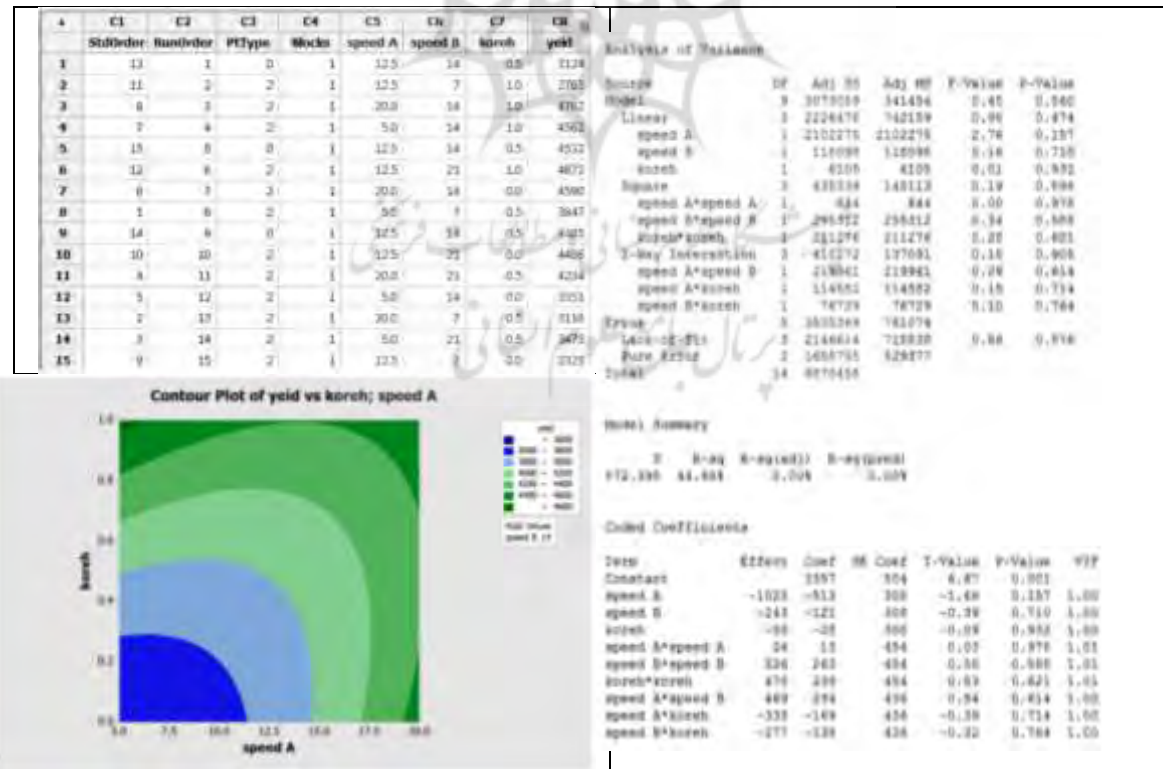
| + | C1 | C2 | C3 | C4 | C5 | C6 | C7 | C8 |
|---|---|---|---|---|---|---|---|---|
| | StdOrder | RunOrder | PtType | Blocks | speed A | speed B | korch | yeid |
| 1 | 13 | 1 | 0 | 1 | 12.5 | 14 | 0.5 | 2128 |
| 2 | 11 | 2 | 2 | 1 | 12.5 | 7 | 1.0 | 2765 |
| 3 | 6 | 3 | 2 | 1 | 20.0 | 14 | 1.0 | 4762 |
| 4 | 7 | 4 | 2 | 1 | 5.0 | 14 | 1.0 | 4562 |
| 5 | 15 | 5 | 0 | 1 | 12.5 | 14 | 0.5 | 4532 |
| 6 | 12 | 6 | 2 | 1 | 12.5 | 21 | 1.0 | 4672 |
| 7 | 8 | 7 | 2 | 1 | 20.0 | 14 | 0.0 | 4590 |
| 8 | 1 | 8 | 2 | 1 | 5.0 | 7 | 0.5 | 3647 |
| 9 | 14 | 9 | 0 | 1 | 12.5 | 14 | 0.5 | 4485 |
| 10 | 10 | 10 | 2 | 1 | 12.5 | 21 | 0.0 | 4466 |
| 11 | 4 | 11 | 2 | 1 | 20.0 | 21 | 0.5 | 4234 |
| 12 | 5 | 12 | 2 | 1 | 5.0 | 14 | 0.0 | 3351 |
| 13 | 2 | 13 | 2 | 1 | 20.0 | 7 | 0.5 | 3118 |
| 14 | 3 | 14 | 2 | 1 | 5.0 | 21 | 0.5 | 3473 |
| 15 | 9 | 15 | 2 | 1 | 12.5 | 7 | 0.0 | 2325 |

Contour Plot of yeid vs korch; speed A

yeid
< 3000
3000 – 3500
3500 – 4000
4000 – 4500
4500 – 5000
5000 – 5500
> 5500

Hold Values
speed B 14

korch
1.0
0.8
0.6
0.4
0.2
0.0

5.0 7.5 10.0 12.5 15.0 17.5 20.0
speed A

Analysis of Variance

| Source | DF | Adj SS | Adj MS | F-Value | P-Value |
|---|---|---|---|---|---|
| Model | 9 | 3073039 | 341454 | 0.45 | 0.860 |
| Linear | 3 | 2226476 | 742159 | 0.98 | 0.474 |
| speed A | 1 | 2102275 | 2102275 | 2.76 | 0.157 |
| speed B | 1 | 118098 | 118098 | 0.16 | 0.710 |
| korch | 1 | 6105 | 6105 | 0.01 | 0.932 |
| Square | 3 | 435338 | 145113 | 0.19 | 0.898 |
| speed A*speed A | 1 | 844 | 844 | 0.00 | 0.976 |
| speed B*speed B | 1 | 256812 | 256812 | 0.34 | 0.586 |
| korch*korch | 1 | 211276 | 211276 | 0.28 | 0.621 |
| 2-Way Interaction | 3 | 411272 | 137091 | 0.18 | 0.906 |
| speed A*speed B | 1 | 218961 | 218961 | 0.29 | 0.614 |
| speed A*korch | 1 | 114582 | 114582 | 0.15 | 0.714 |
| speed B*korch | 1 | 76729 | 76729 | 0.10 | 0.764 |
| Error | 5 | 3805369 | 761074 | | |
| Lack-of-Fit | 3 | 2146614 | 715538 | 0.86 | 0.576 |
| Pure Error | 2 | 1658755 | 829377 | | |
| Total | 14 | 6878408 | | | |

Model Summary

| S | R-sq | R-sq(adj) | R-sq(pred) |
|---|---|---|---|
| 872.396 | 44.68% | 0.00% | 0.00% |

Coded Coefficients

| Term | Effect | Coef | SE Coef | T-Value | P-Value | VIF |
|---|---|---|---|---|---|---|
| Constant | | 3557 | 504 | 6.87 | 0.001 | |
| speed A | -1025 | -513 | 308 | -1.66 | 0.157 | 1.00 |
| speed B | -243 | -121 | 308 | -0.39 | 0.710 | 1.00 |
| korch | -55 | -28 | 308 | -0.09 | 0.932 | 1.00 |
| speed A*speed A | 24 | 12 | 454 | 0.03 | 0.976 | 1.01 |
| speed B*speed B | 526 | 263 | 454 | 0.58 | 0.586 | 1.01 |
| korch*korch | 478 | 239 | 454 | 0.53 | 0.621 | 1.01 |
| speed A*speed B | 468 | 234 | 436 | 0.54 | 0.614 | 1.00 |
| speed A*korch | -338 | -169 | 436 | -0.39 | 0.714 | 1.00 |
| speed B*korch | -277 | -139 | 436 | -0.32 | 0.764 | 1.00 |